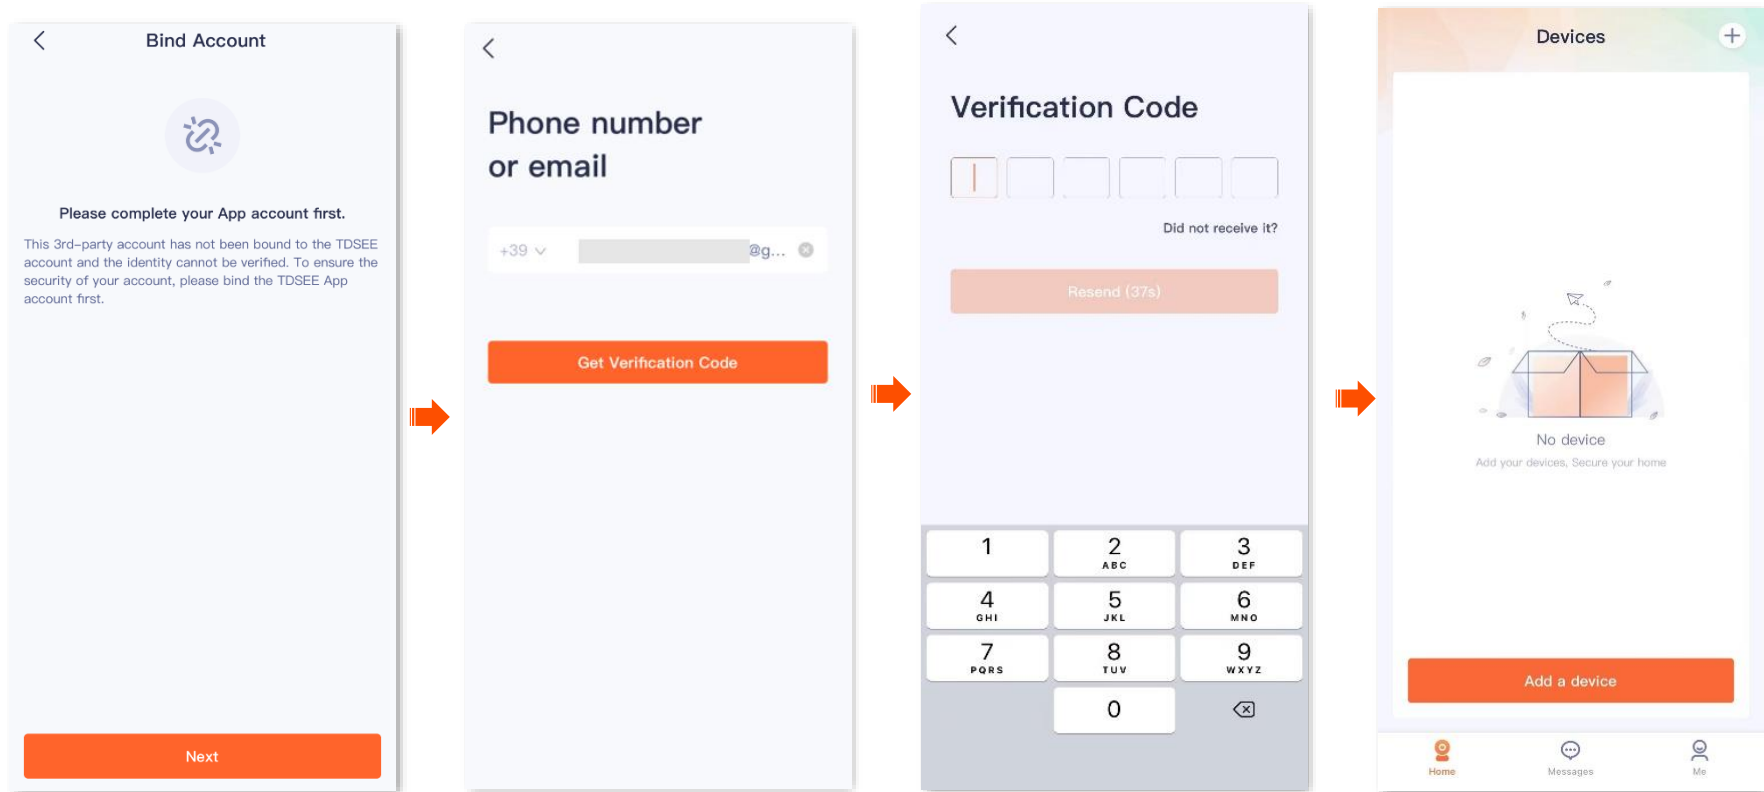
Bind Account

Please complete your App account first.

This 3rd-party account has not been bound to the TDSEE account and the identity cannot be verified. To ensure the security of your account, please bind the TDSEE App account first.

Next

Phone number or email

+39

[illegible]@g...

Get Verification Code

Verification Code

Did not receive it?

Resend (37s)

| 1 | 2 ABC | 3 DEF |
|---|---|---|
| 4 GHI | 5 JKL | 6 MNO |
| 7 PQRS | 8 TUV | 9 WXYZ |
| | 0 | |

Devices

No device

Add your devices, Secure your home

Add a device

Home

Messages

Me